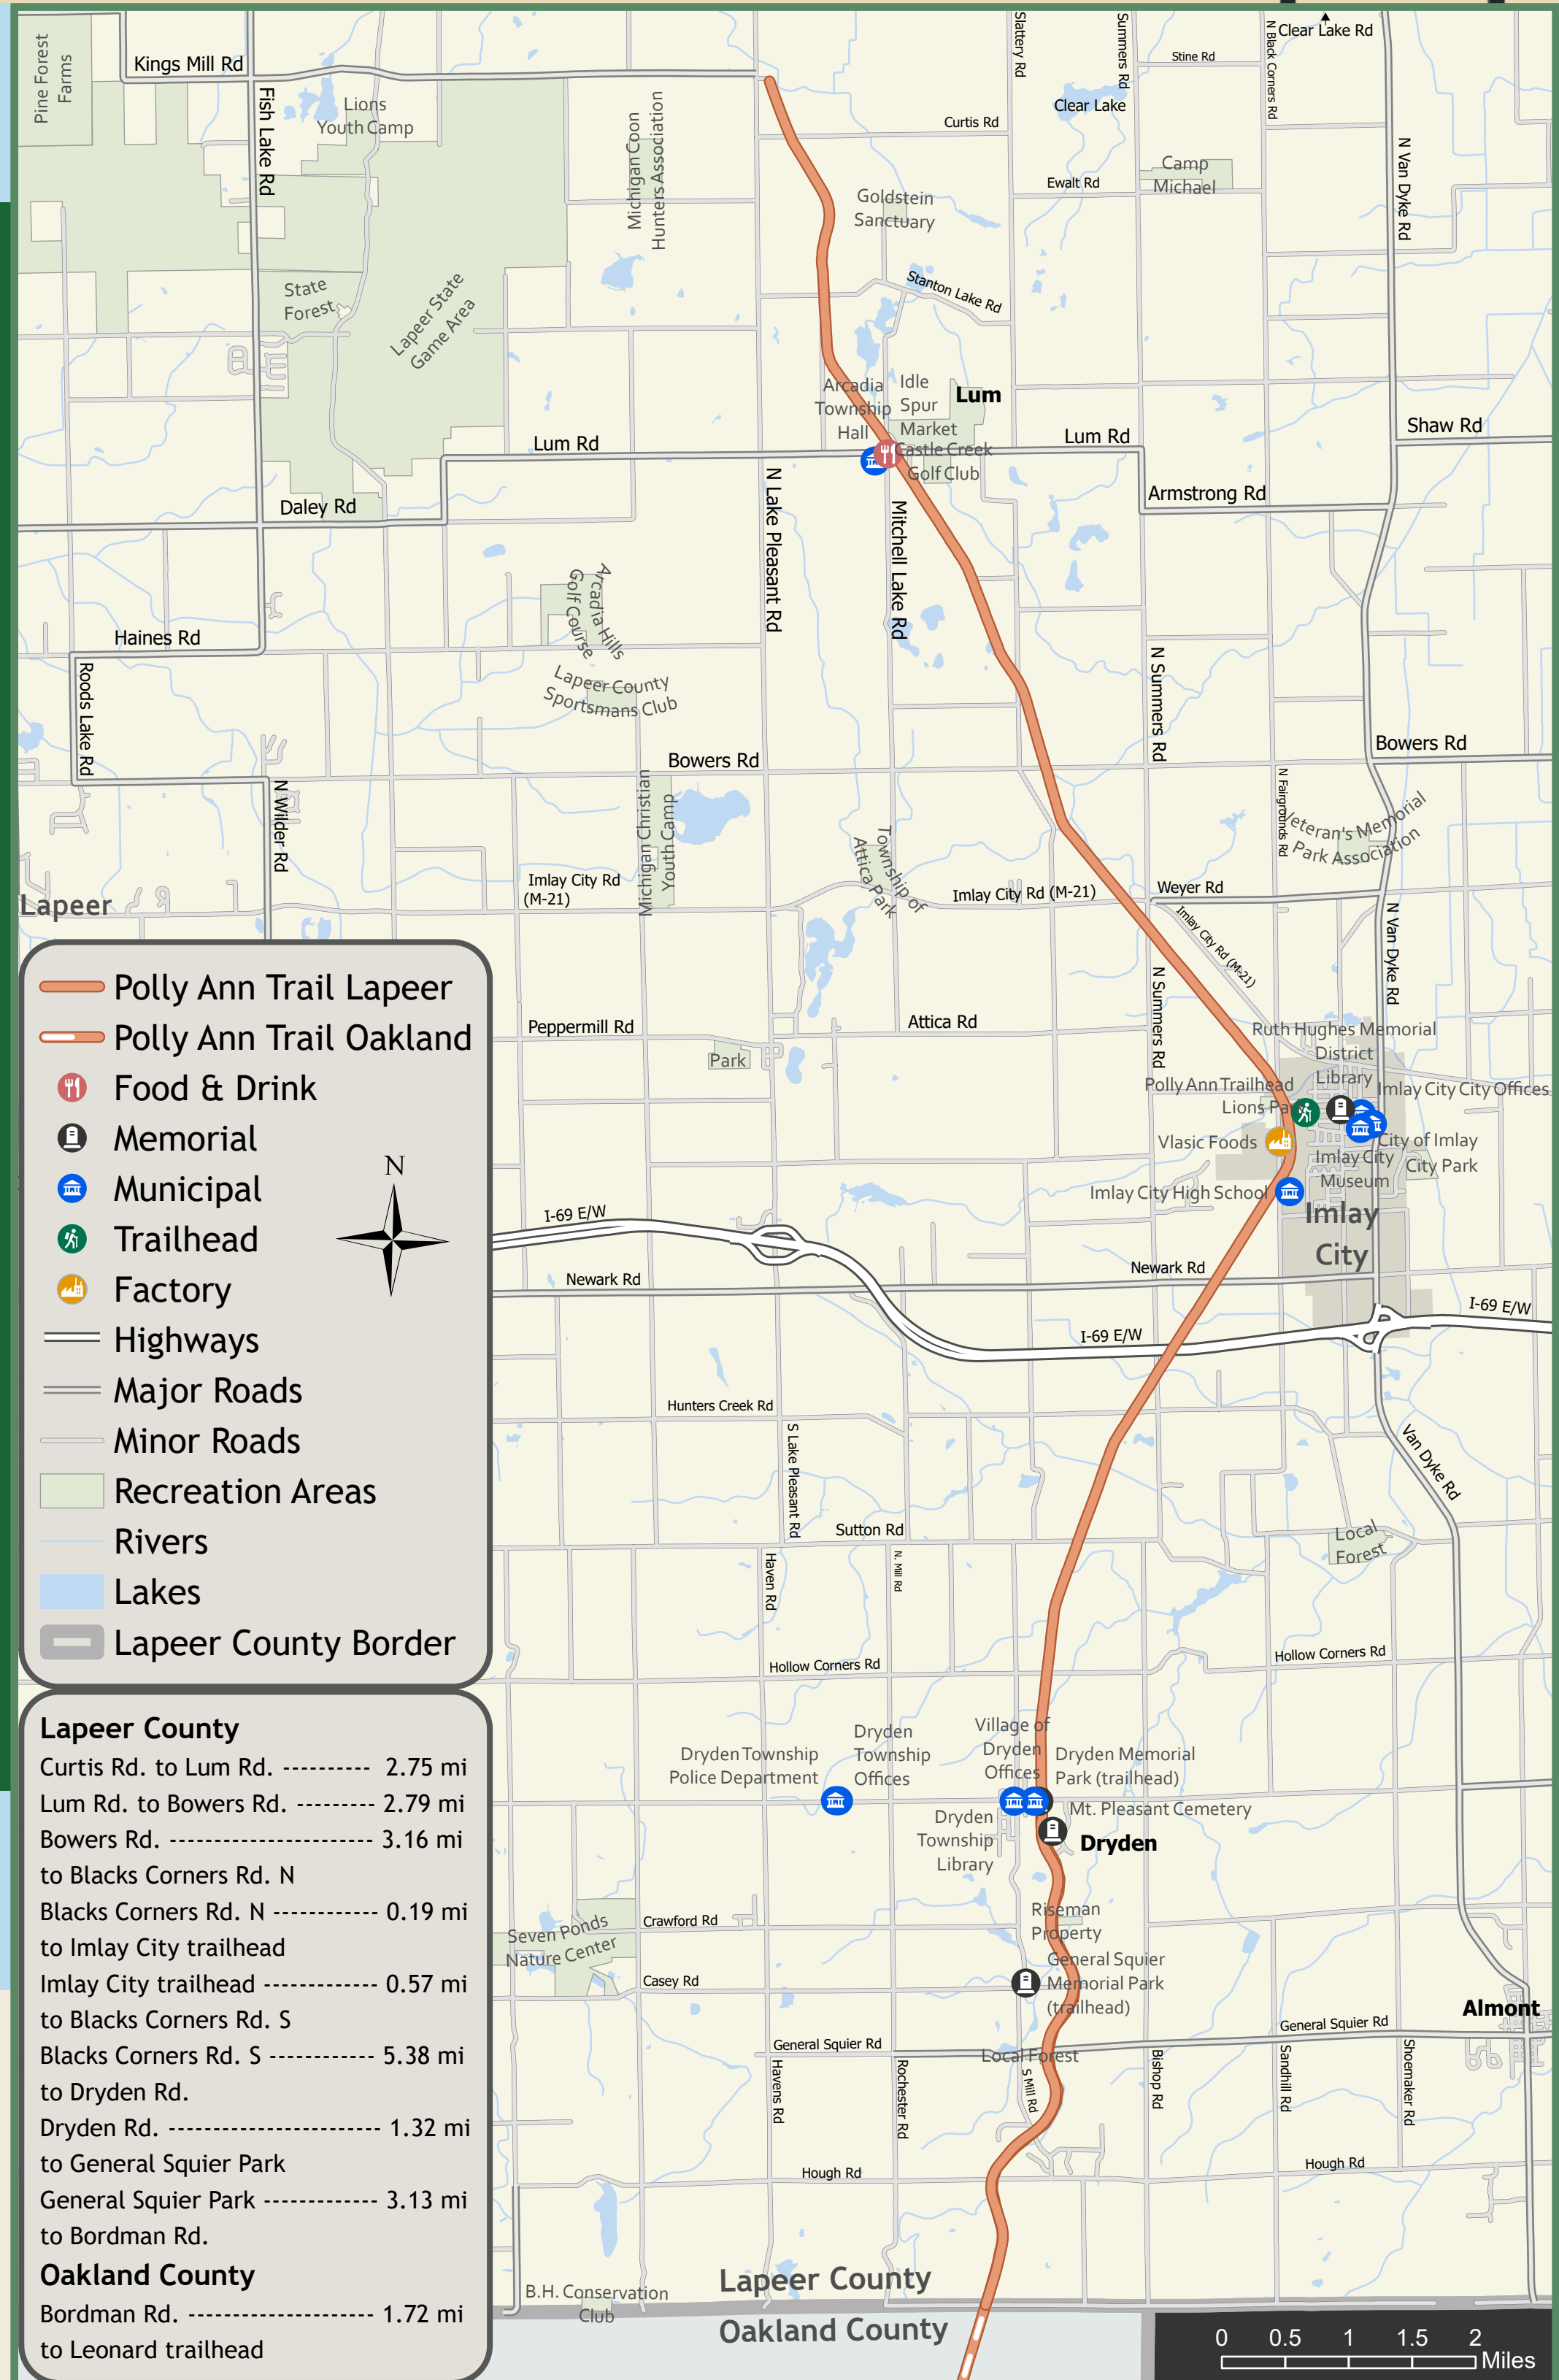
Pine Forest Farms
Kings Mill Rd
Fish Lake Rd
Lions Youth Camp
Michigan Coon Hunters Association
Slattery Rd
Summers Rd
Clear Lake Rd
Stine Rd
N Black Corners Rd
Curtis Rd
Clear Lake
Camp Michael
Ewalt Rd
N Van Dyke Rd
Goldstein Sanctuary
Stanton Lake Rd
State Forest
Lapeer State Game Area
Arcadia Township Hall
Idle Spur Market
Lum
Castle Creek Golf Club
Lum Rd
Lum Rd
Shaw Rd
Armstrong Rd
Daley Rd
N Lake Pleasant Rd
Mitchell Lake Rd
Arcadia Hills Golf Course
Haines Rd
Lapeer County Sportsmans Club
Roods Lake Rd
N Summers Rd
Bowers Rd
Bowers Rd
N Wilder Rd
Michigan Christian Youth Camp
N Fairgrounds Rd
Veteran's Memorial Park Association
Township of Attica Park
Lapeer
Imlay City Rd (M-21)
Imlay City Rd (M-21)
Weyer Rd
Imlay City Rd (M-21)
N Van Dyke Rd
Peppermill Rd
Attica Rd
N Summers Rd
Park
Ruth Hughes Memorial District Library
Polly Ann Trailhead
Imlay City City Offices
Lions Pa
Vlasic Foods
City of Imlay City Park
Imlay City Museum
Imlay City High School
Imlay City
I-69 E/W
Newark Rd
Newark Rd
I-69 E/W
I-69 E/W
Hunters Creek Rd
S Lake Pleasant Rd
Van Dyke Rd
Sutton Rd
Local Forest
Haven Rd
N. Mill Rd
Hollow Corners Rd
Hollow Corners Rd
Dryden Township Police Department
Dryden Township Offices
Village of Dryden Offices
Dryden Memorial Park (trailhead)
Mt. Pleasant Cemetery
Dryden Township Library
Dryden
Riseman Property
Seven Ponds Nature Center
Crawford Rd
Casey Rd
General Squier Memorial Park (trailhead)
Almont
General Squier Rd
General Squier Rd
Local Forest
Havens Rd
Rochester Rd
S Mill Rd
Bishop Rd
Sandhill Rd
Shoemaker Rd
Hough Rd
Hough Rd
B.H. Conservation Club
Lapeer County
Oakland County
0 0.5 1 1.5 2 Miles

Polly Ann Trail Lapeer
Polly Ann Trail Oakland
Food & Drink
Memorial
Municipal
Trailhead
Factory
Highways
Major Roads
Minor Roads
Recreation Areas
Rivers
Lakes
Lapeer County Border
N

Lapeer County
Curtis Rd. to Lum Rd. ---------- 2.75 mi
Lum Rd. to Bowers Rd. --------- 2.79 mi
Bowers Rd. --------------------- 3.16 mi
to Blacks Corners Rd. N
Blacks Corners Rd. N ----------- 0.19 mi
to Imlay City trailhead
Imlay City trailhead ------------ 0.57 mi
to Blacks Corners Rd. S
Blacks Corners Rd. S ----------- 5.38 mi
to Dryden Rd.
Dryden Rd. --------------------- 1.32 mi
to General Squier Park
General Squier Park ------------ 3.13 mi
to Bordman Rd.
Oakland County
Bordman Rd. ------------------- 1.72 mi
to Leonard trailhead